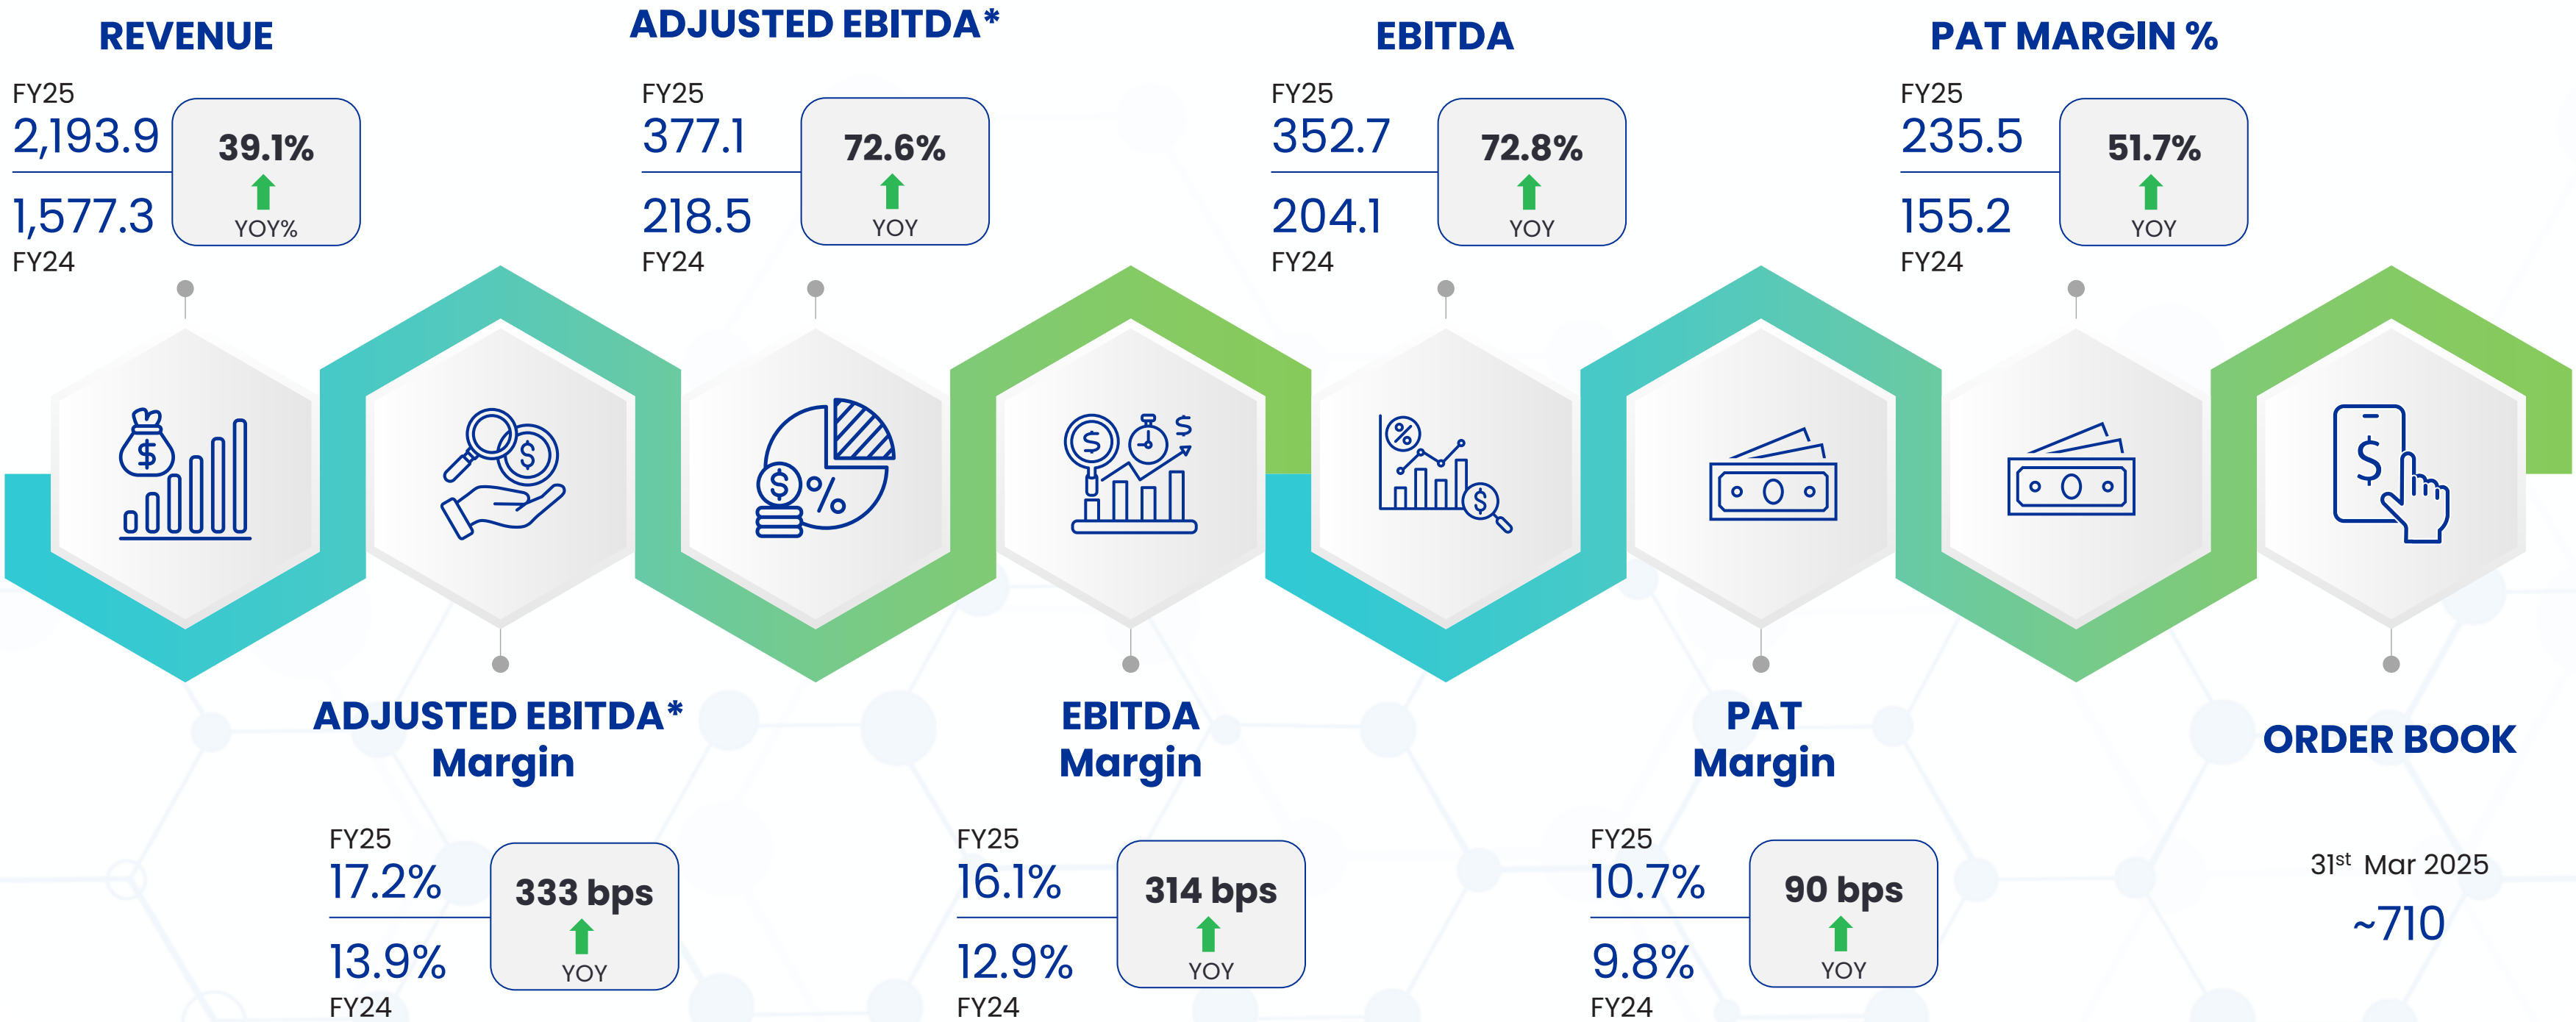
REVENUE

FY25
2,193.9
1,577.3
FY24
39.1%
YOY%

ADJUSTED EBITDA*

FY25
377.1
218.5
FY24
72.6%
YOY

EBITDA

FY25
352.7
204.1
FY24
72.8%
YOY

PAT MARGIN %

FY25
235.5
155.2
FY24
51.7%
YOY

ADJUSTED EBITDA* Margin

FY25
17.2%
13.9%
FY24
333 bps
YOY

EBITDA Margin

FY25
16.1%
12.9%
FY24
314 bps
YOY

PAT Margin

FY25
10.7%
9.8%
FY24
90 bps
YOY

ORDER BOOK

31$^{st}$ Mar 2025
~710